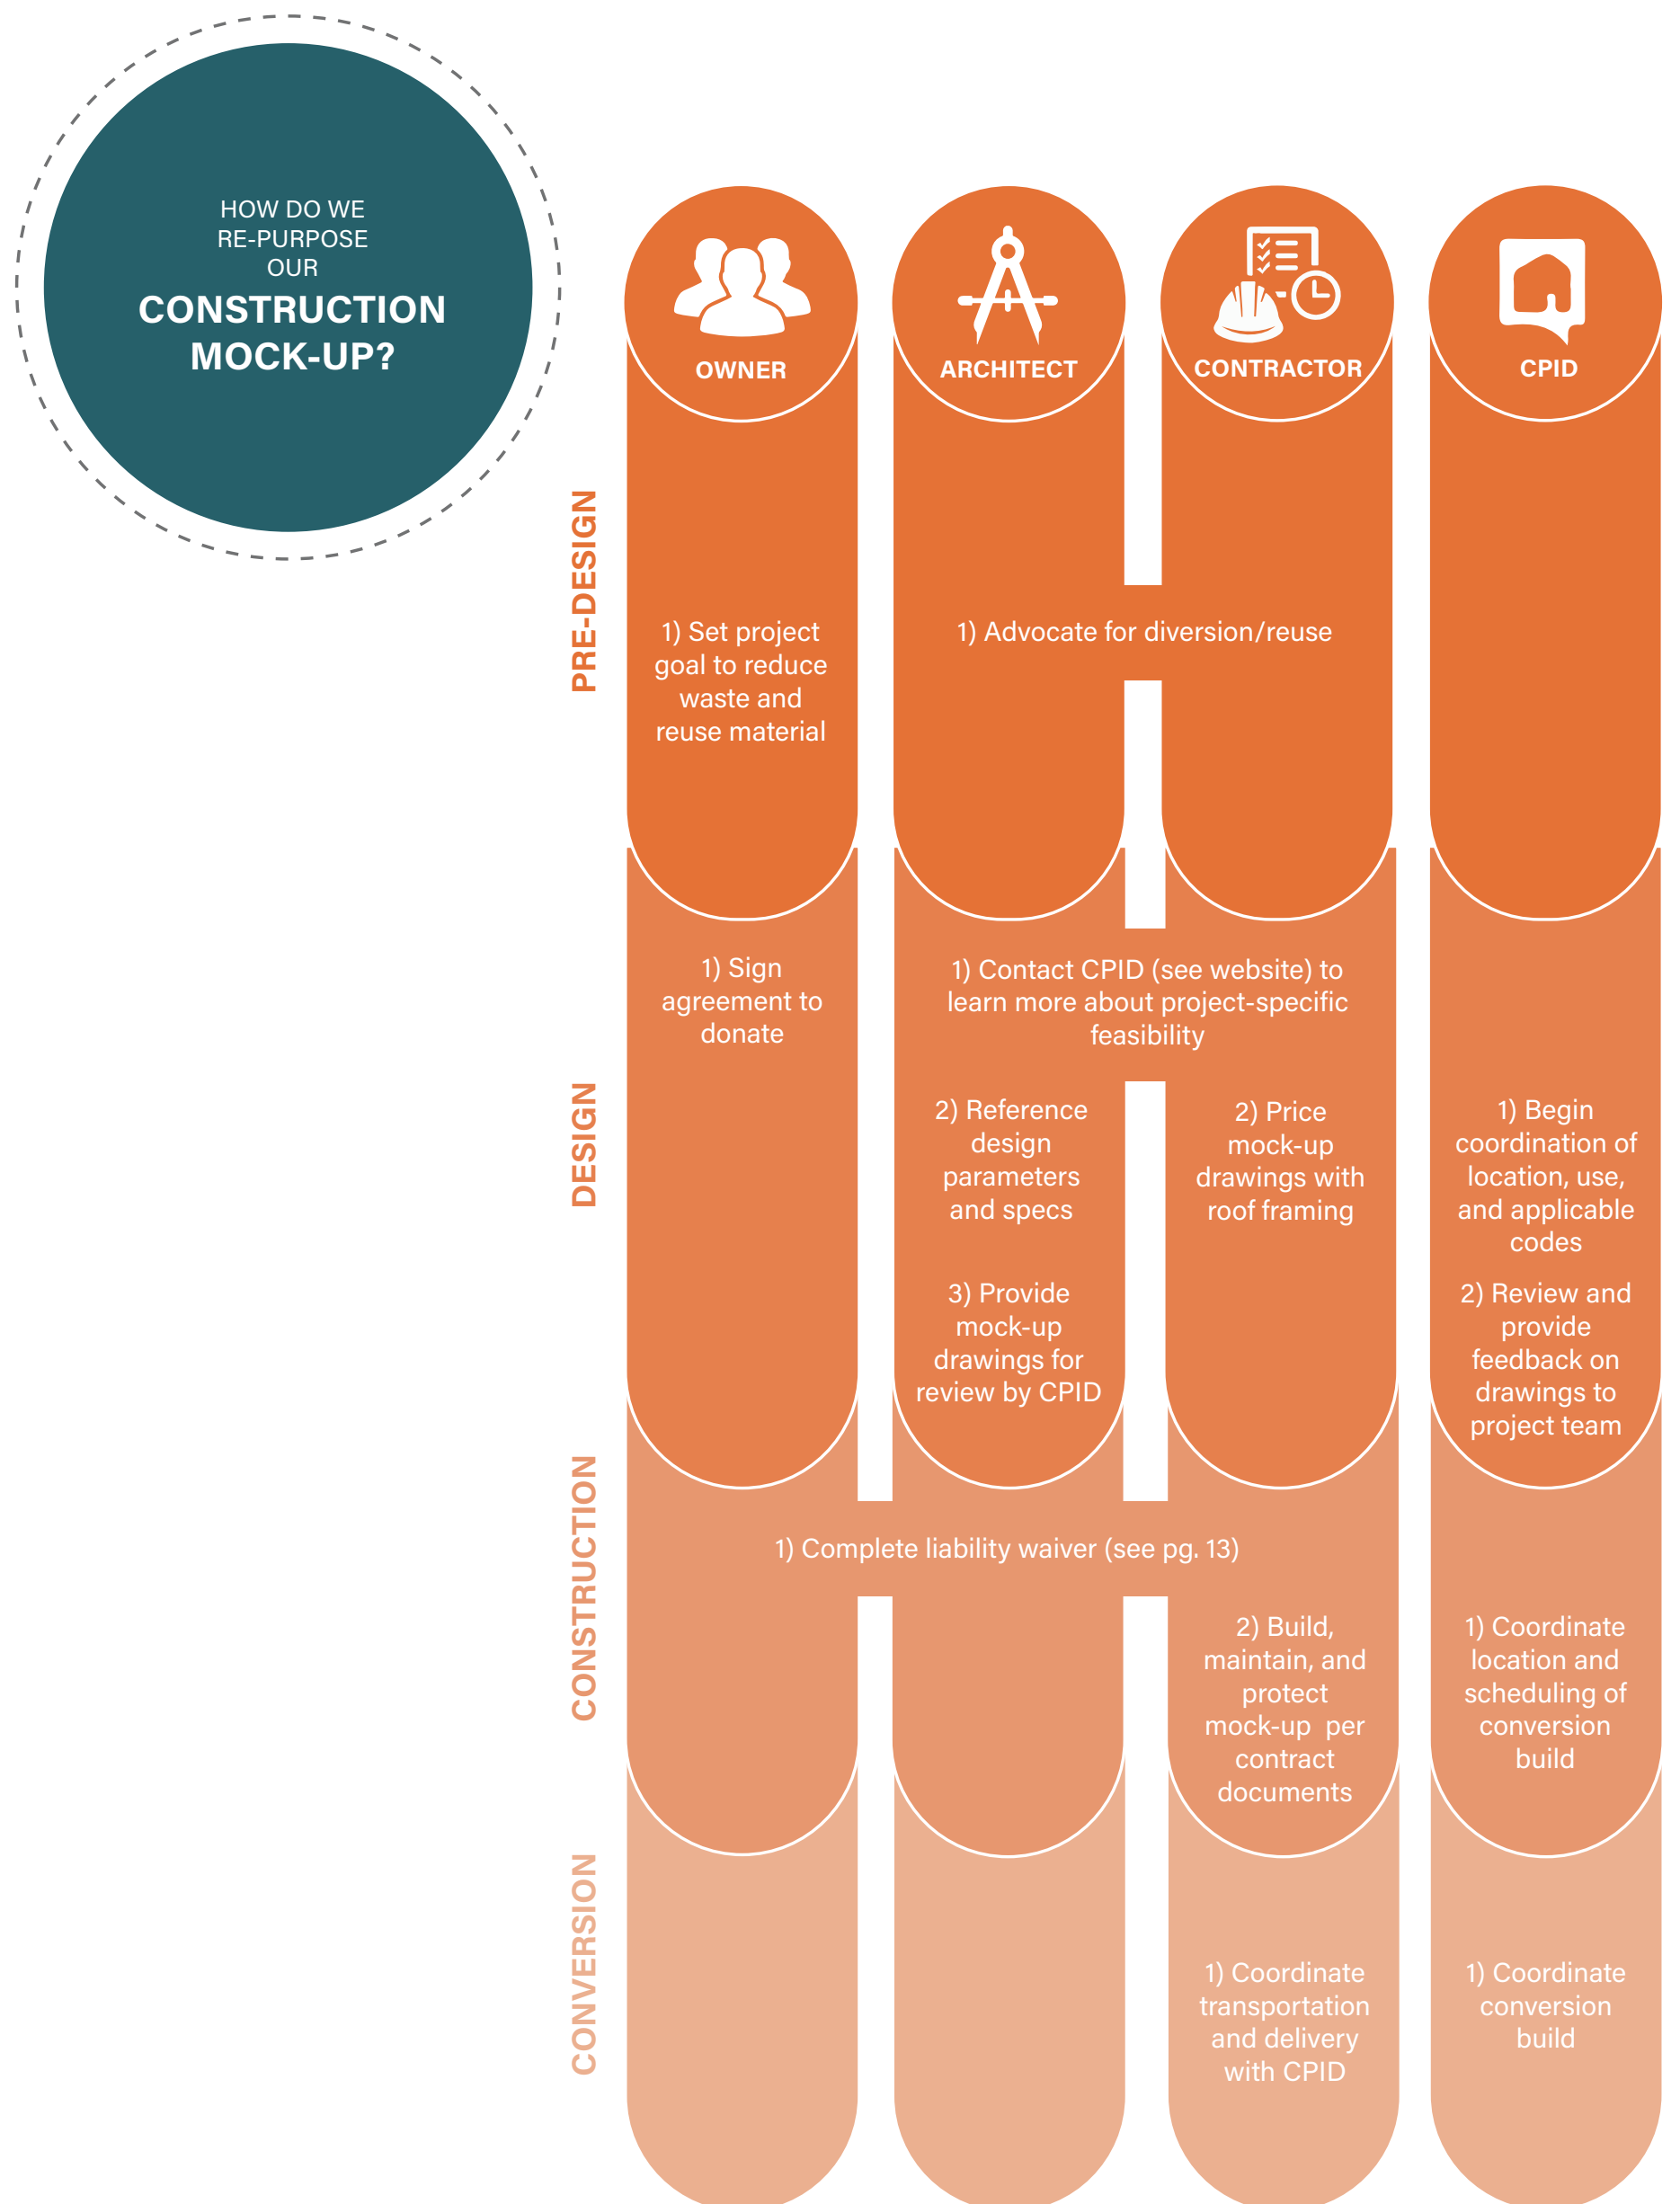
HOW DO WE RE-PURPOSE OUR
CONSTRUCTION MOCK-UP?

OWNER

ARCHITECT

CONTRACTOR

CPID

PRE-DESIGN

1) Set project goal to reduce waste and reuse material

1) Advocate for diversion/reuse

DESIGN

1) Sign agreement to donate

1) Contact CPID (see website) to learn more about project-specific feasibility

2) Reference design parameters and specs

3) Provide mock-up drawings for review by CPID

2) Price mock-up drawings with roof framing

1) Begin coordination of location, use, and applicable codes

2) Review and provide feedback on drawings to project team

CONSTRUCTION

1) Complete liability waiver (see pg. 13)

2) Build, maintain, and protect mock-up per contract documents

1) Coordinate location and scheduling of conversion build

CONVERSION

1) Coordinate transportation and delivery with CPID

1) Coordinate conversion build